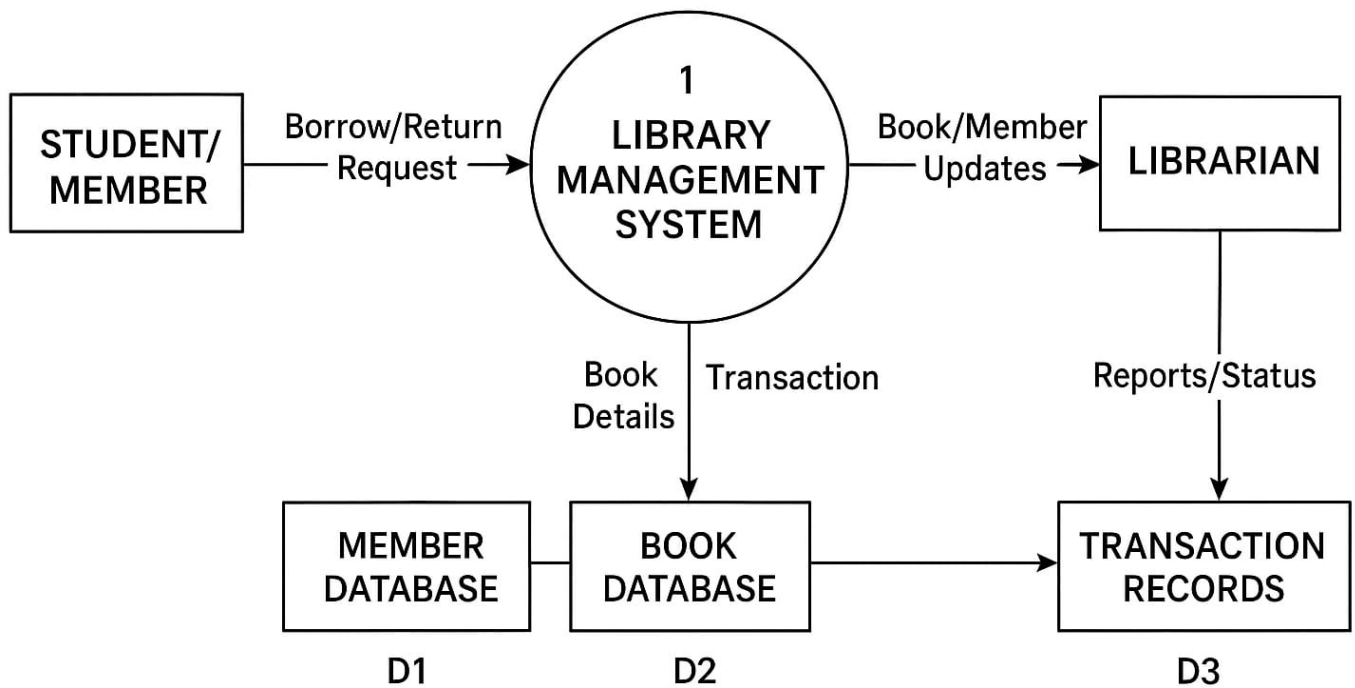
STUDENT/ MEMBER

Borrow/Return Request

1
LIBRARY MANAGEMENT SYSTEM

Book/Member Updates

LIBRARIAN

Book Details

Transaction

Reports/Status

MEMBER DATABASE

BOOK DATABASE

TRANSACTION RECORDS

D1

D2

D3